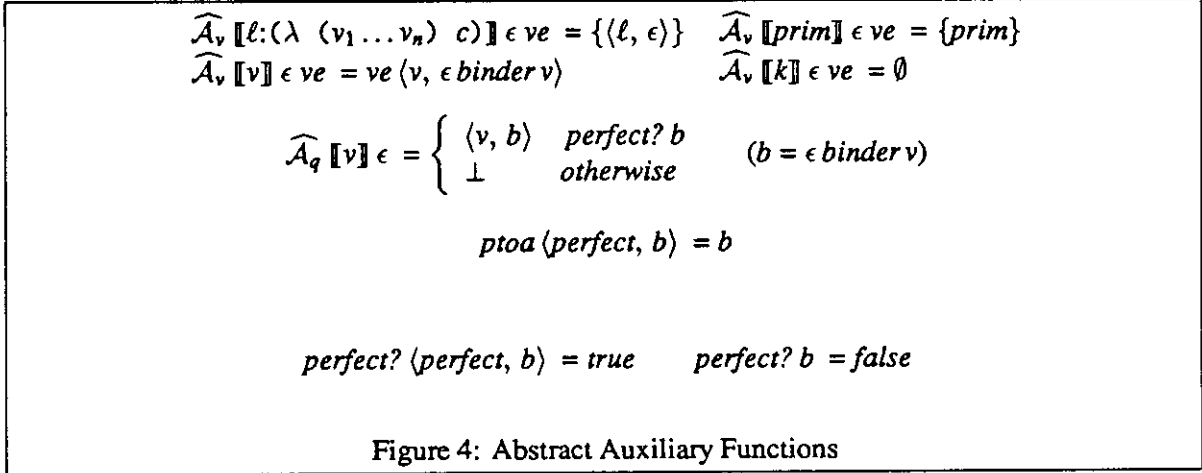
$\widehat{\mathcal{A}_v}\,[\![\ell{:}(\lambda\ (v_1 \ldots v_n)\ c)]\!]\,\epsilon\, ve = \{\langle \ell, \epsilon\rangle\}$ $\widehat{\mathcal{A}_v}\,[\![prim]\!]\,\epsilon\, ve = \{prim\}$

$\widehat{\mathcal{A}_v}\,[\![v]\!]\,\epsilon\, ve = ve\,\langle v, \epsilon\, binder\, v\rangle$ $\widehat{\mathcal{A}_v}\,[\![k]\!]\,\epsilon\, ve = \emptyset$

$\widehat{\mathcal{A}_q}\,[\![v]\!]\,\epsilon = \begin{cases} \langle v, b\rangle & perfect?\ b \\ \perp & otherwise \end{cases} \quad (b = \epsilon\, binder\, v)$

$ptoa\,\langle perfect, b\rangle = b$

$perfect?\,\langle perfect, b\rangle = true$ $perfect?\ b = false$

Figure 4: Abstract Auxiliary Functions